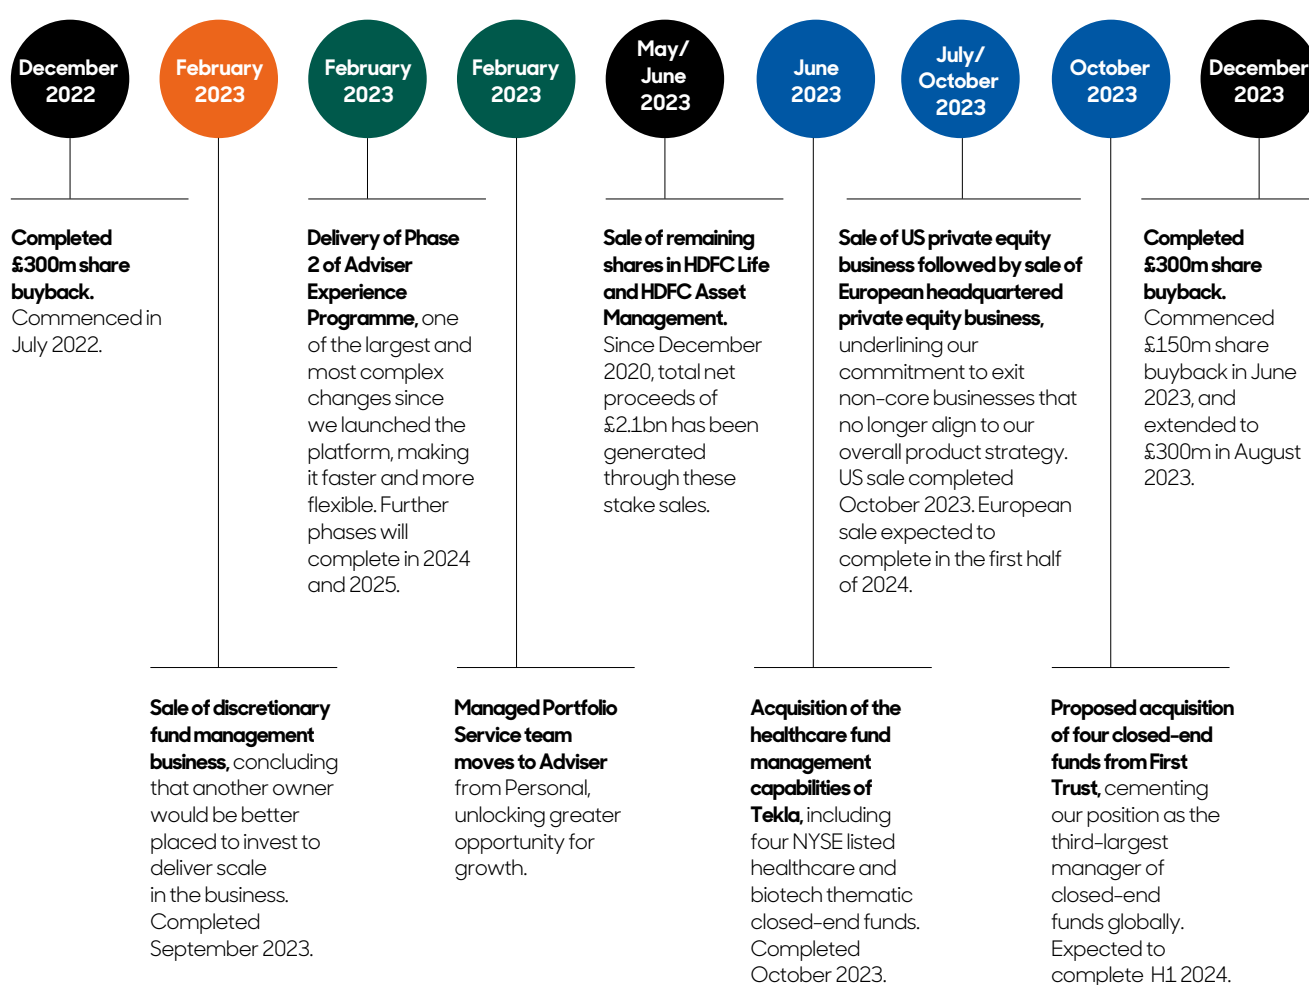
December 2022

Completed £300m share buyback. Commenced in July 2022.

February 2023

Sale of discretionary fund management business, concluding that another owner would be better placed to invest to deliver scale in the business. Completed September 2023.

February 2023

Delivery of Phase 2 of Adviser Experience Programme, one of the largest and most complex changes since we launched the platform, making it faster and more flexible. Further phases will complete in 2024 and 2025.

February 2023

Managed Portfolio Service team moves to Adviser from Personal, unlocking greater opportunity for growth.

May/ June 2023

Sale of remaining shares in HDFC Life and HDFC Asset Management. Since December 2020, total net proceeds of £2.1bn has been generated through these stake sales.

June 2023

Acquisition of the healthcare fund management capabilities of Tekla, including four NYSE listed healthcare and biotech thematic closed-end funds. Completed October 2023.

July/ October 2023

Sale of US private equity business followed by sale of European headquartered private equity business, underlining our commitment to exit non-core businesses that no longer align to our overall product strategy. US sale completed October 2023. European sale expected to complete in the first half of 2024.

October 2023

Proposed acquisition of four closed-end funds from First Trust, cementing our position as the third-largest manager of closed-end funds globally. Expected to complete H1 2024.

December 2023

Completed £300m share buyback. Commenced £150m share buyback in June 2023, and extended to £300m in August 2023.